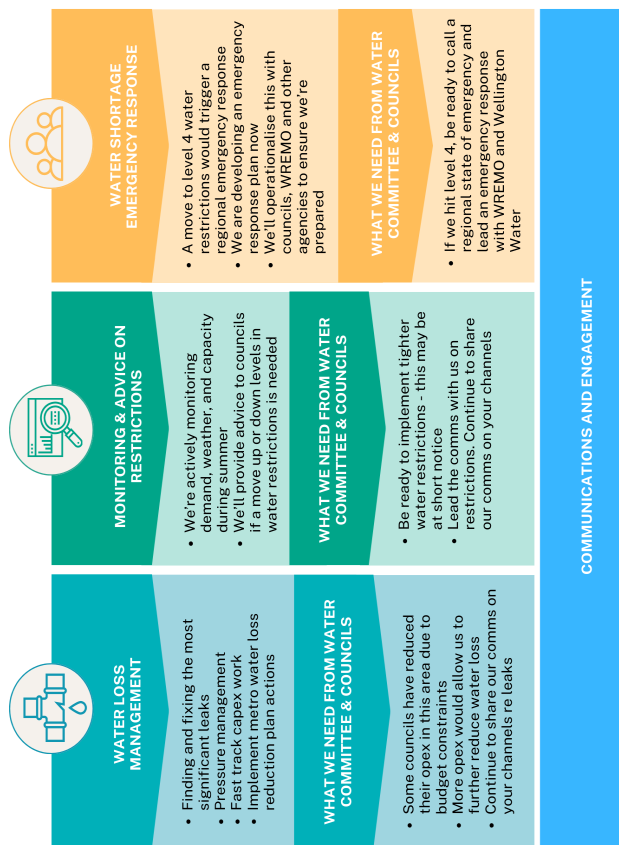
WATER LOSS MANAGEMENT

- Finding and fixing the most significant leaks
- Pressure management
- Fast track capex work
- Implement metro water loss reduction plan actions

WHAT WE NEED FROM WATER COMMITTEE & COUNCILS

- Some councils have reduced their opex in this area due to budget constraints
- More opex would allow us to further reduce water loss
- Continue to share our comms on your channels re leaks

MONITORING & ADVICE ON RESTRICTIONS

- We're actively monitoring demand, weather, and capacity during summer
- We'll provide advice to councils if a move up or down levels in water restrictions is needed

WHAT WE NEED FROM WATER COMMITTEE & COUNCILS

- Be ready to implement tighter water restrictions - this may be at short notice
- Lead the comms with us on restrictions. Continue to share our comms on your channels

WATER SHORTAGE EMERGENCY RESPONSE

- A move to level 4 water restrictions would trigger a regional emergency response
- We are developing an emergency response plan now
- We'll operationalise this with councils, WREMO and other agencies to ensure we're prepared

WHAT WE NEED FROM WATER COMMITTEE & COUNCILS

- If we hit level 4, be ready to call a regional state of emergency and lead an emergency response with WREMO and Wellington Water

COMMUNICATIONS AND ENGAGEMENT